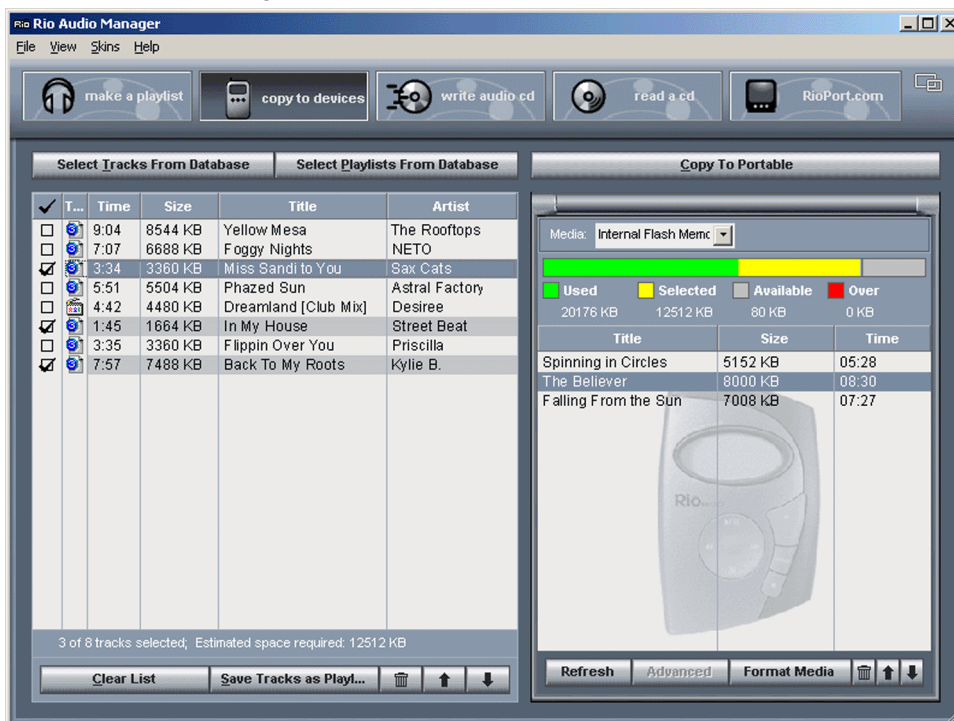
Rio Rio Audio Manager

File View Skins Help

make a playlist | copy to devices | write audio cd | read a cd | RioPort.com

Select Tracks From Database | Select Playlists From Database | Copy To Portable

| ✓ | T... | Time | Size | Title | Artist |
|---|---|---|---|---|---|
| ☐ | | 9:04 | 8544 KB | Yellow Mesa | The Rooftops |
| ☐ | | 7:07 | 6688 KB | Foggy Nights | NETO |
| ☑ | | 3:34 | 3360 KB | Miss Sandi to You | Sax Cats |
| ☐ | | 5:51 | 5504 KB | Phazed Sun | Astral Factory |
| ☐ | | 4:42 | 4480 KB | Dreamland [Club Mix] | Desiree |
| ☑ | | 1:45 | 1664 KB | In My House | Street Beat |
| ☐ | | 3:35 | 3360 KB | Flippin Over You | Priscilla |
| ☑ | | 7:57 | 7488 KB | Back To My Roots | Kylie B. |

3 of 8 tracks selected; Estimated space required: 12512 KB

Clear List | Save Tracks as Playl...

Media: Internal Flash Memo

Used 20176 KB | Selected 12512 KB | Available 80 KB | Over 0 KB

| Title | Size | Time |
|---|---|---|
| Spinning in Circles | 5152 KB | 05:28 |
| The Believer | 8000 KB | 08:30 |
| Falling From the Sun | 7008 KB | 07:27 |

Rio

Refresh | Advanced | Format Media